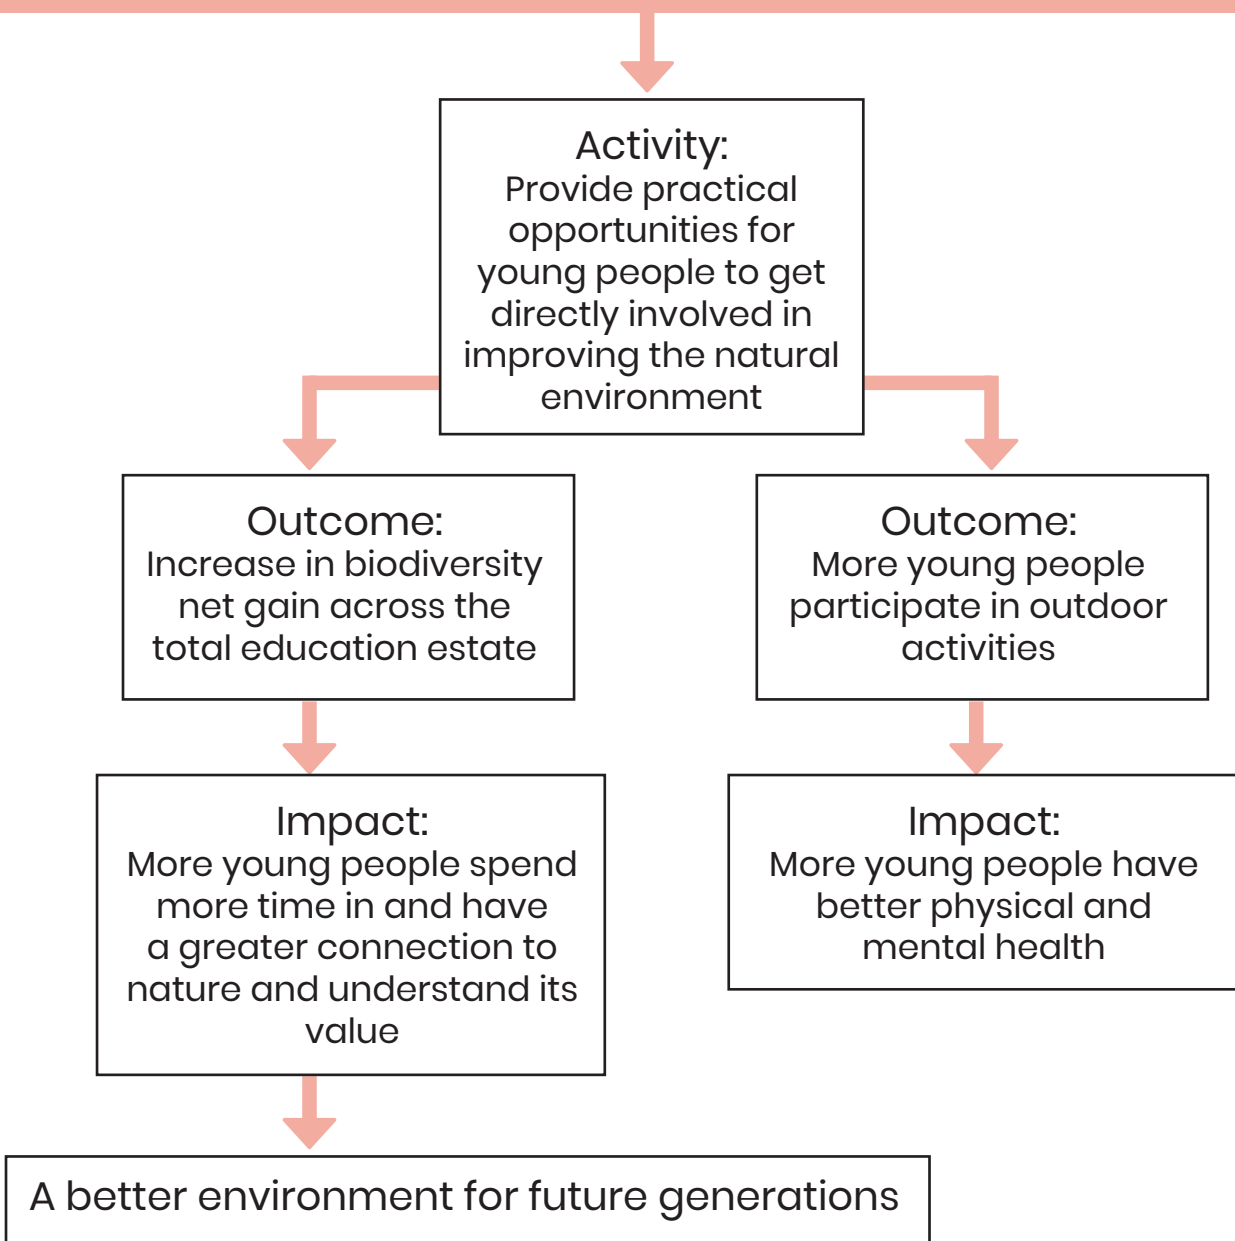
Activity:
Provide practical opportunities for young people to get directly involved in improving the natural environment

Outcome:
Increase in biodiversity net gain across the total education estate

Outcome:
More young people participate in outdoor activities

Impact:
More young people spend more time in and have a greater connection to nature and understand its value

Impact:
More young people have better physical and mental health

A better environment for future generations